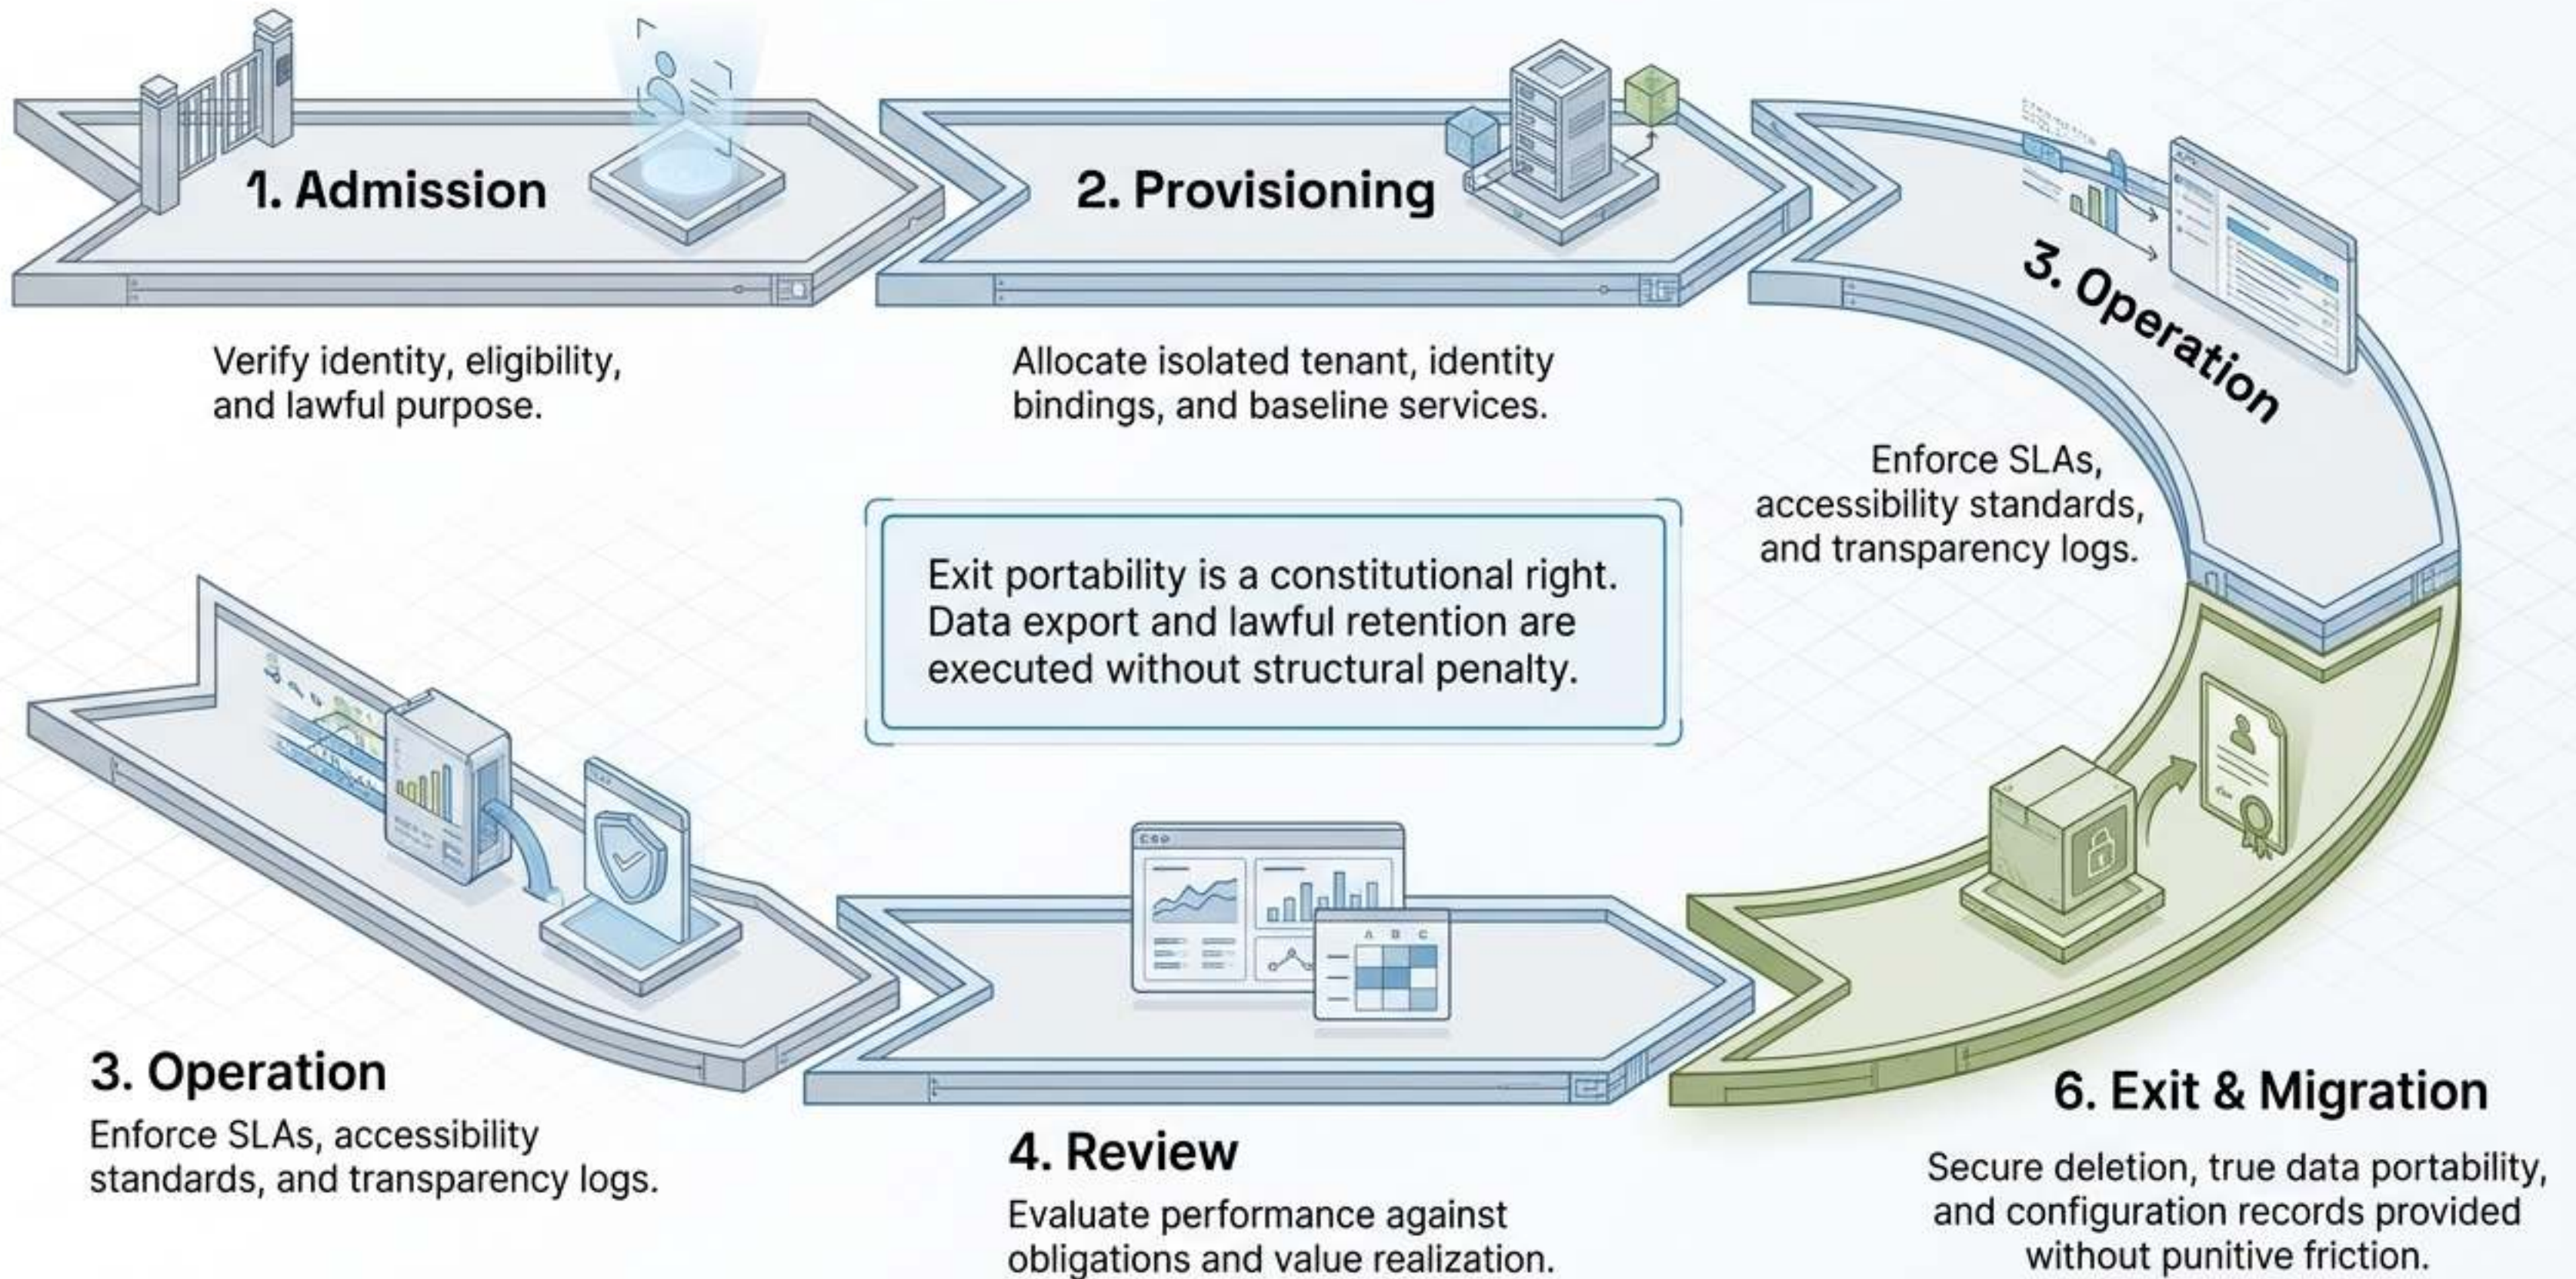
1. Admission

Verify identity, eligibility, and lawful purpose.

2. Provisioning

Allocate isolated tenant, identity bindings, and baseline services.

3. Operation

Enforce SLAs, accessibility standards, and transparency logs.

Exit portability is a constitutional right. Data export and lawful retention are executed without structural penalty.

3. Operation

Enforce SLAs, accessibility standards, and transparency logs.

4. Review

Evaluate performance against obligations and value realization.

6. Exit & Migration

Secure deletion, true data portability, and configuration records provided without punitive friction.